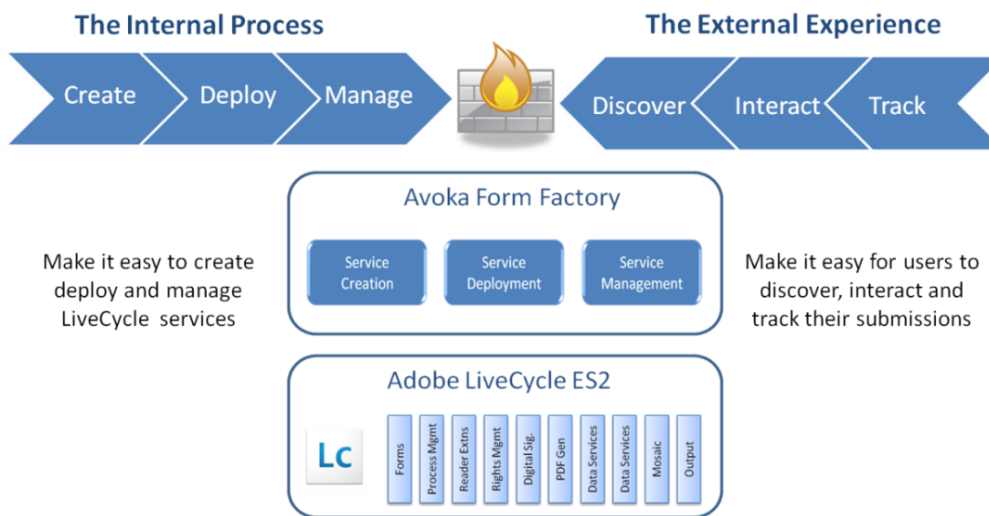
The Internal Process

The External Experience

Create

Deploy

Manage

Discover

Interact

Track

Avoka Form Factory

Service Creation

Service Deployment

Service Management

Make it easy to create deploy and manage LiveCycle services

Make it easy for users to discover, interact and track their submissions

Adobe LiveCycle ES2

Lc

Forms

Process Mgmt

Reader Extns

Rights Mgmt

Digital Sig.

PDF Gen

Data Services

Data Services

Mosaic

Output